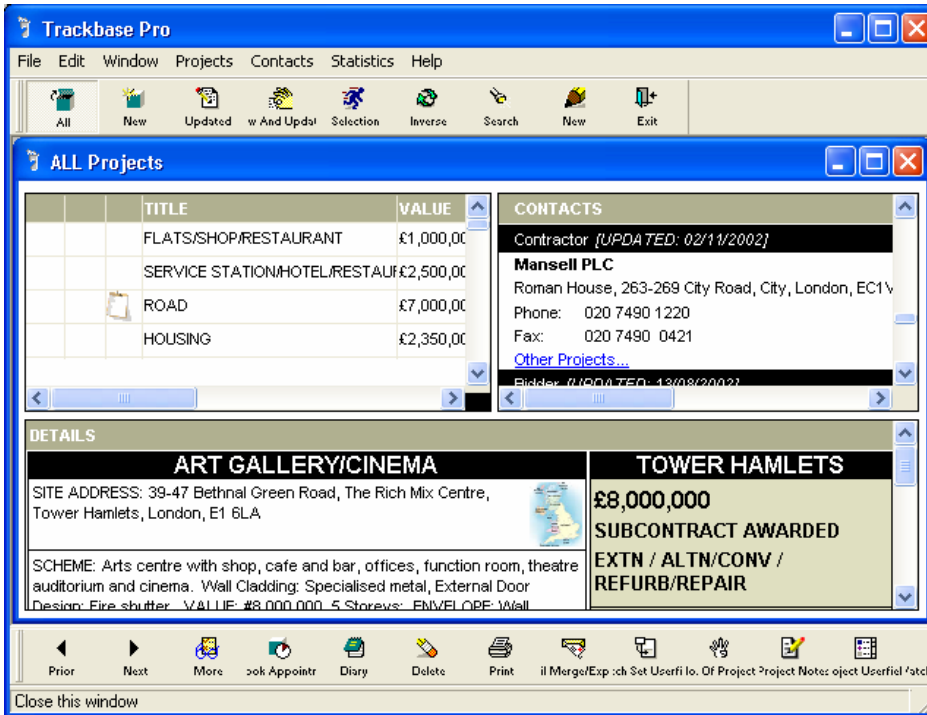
Trackbase Pro

File Edit Window Projects Contacts Statistics Help

All New Updated w And Updal Selection Inverse Search New Exit

ALL Projects

| | | | TITLE | VALUE |
|---|---|---|---|---|
| | | | FLATS/SHOP/RESTAURANT | £1,000,00 |
| | | | SERVICE STATION/HOTEL/RESTAUI | £2,500,00 |
| | | | ROAD | £7,000,00 |
| | | | HOUSING | £2,350,00 |

CONTACTS

Contractor [UPDATED: 02/11/2002]

Mansell PLC

Roman House, 263-269 City Road, City, London, EC1V

Phone: 020 7490 1220

Fax: 020 7490 0421

Other Projects...

Bidder [UPDATED: 13/08/2002]

DETAILS

ART GALLERY/CINEMA

SITE ADDRESS: 39-47 Bethnal Green Road, The Rich Mix Centre, Tower Hamlets, London, E1 6LA

SCHEME: Arts centre with shop, cafe and bar, offices, function room, theatre auditorium and cinema. Wall Cladding: Specialised metal, External Door Design: Fire shutter. VALUE: #8,000,000. 5 Storeys; ENVELOPE: Wall

TOWER HAMLETS

£8,000,000

SUBCONTRACT AWARDED

EXTN / ALTN/CONV / REFURB/REPAIR

Prior Next More ook Appointr Diary Delete Print il Merge/Exp :h Set Userfi lo. Of Project Project Notes oject Userfiel /atc

Close this window